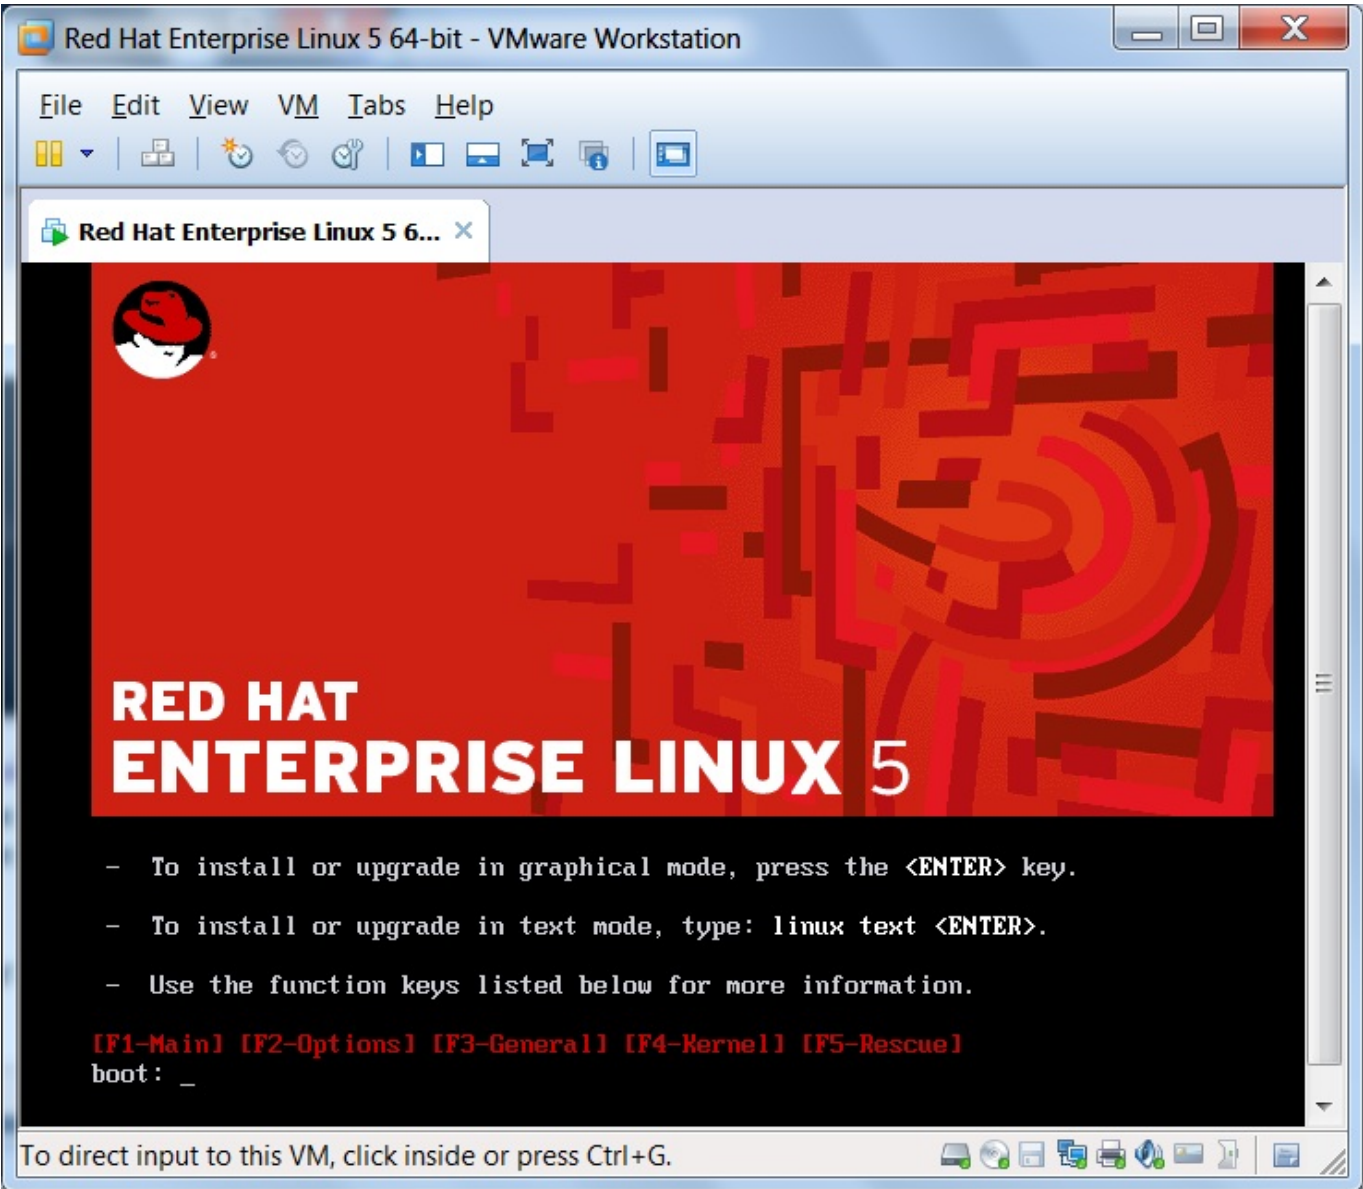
Red Hat Enterprise Linux 5 64-bit - VMware Workstation

File Edit View VM Tabs Help

Red Hat Enterprise Linux 5 6... ×

RED HAT
ENTERPRISE LINUX 5

- To install or upgrade in graphical mode, press the <ENTER> key.

- To install or upgrade in text mode, type: linux text <ENTER>.

- Use the function keys listed below for more information.

[F1-Main] [F2-Options] [F3-General] [F4-Kernel] [F5-Rescue]
boot: _

To direct input to this VM, click inside or press Ctrl+G.